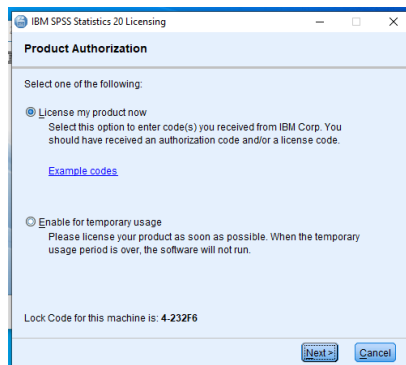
IBM SPSS Statistics 20 Licensing

Product Authorization

Select one of the following:

License my product now
Select this option to enter code(s) you received from IBM Corp. You should have received an authorization code and/or a license code.

Example codes

Enable for temporary usage
Please license your product as soon as possible. When the temporary usage period is over, the software will not run.

Lock Code for this machine is: 4-232F6

Next >

Cancel